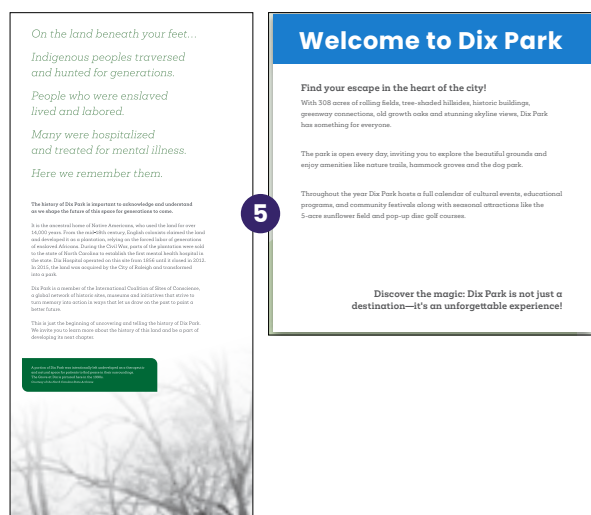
On the land beneath your feet...

Indigenous peoples traversed and hunted for generations.

People who were enslaved lived and labored.

Many were hospitalized and treated for mental illness.

Here we remember them.

The history of Dix Park is important to acknowledge and understand as we shape the future of this space for generations to come.

It is the ancestral home of Native Americans, who used the land for over 14,000 years. From the mid-18th century, English colonists claimed the land and developed it as a plantation, relying on the forced labor of generations of enslaved Africans. During the Civil War, parts of the plantation were sold to the state of North Carolina to establish the first mental health hospital in the state. Dix Hospital operated on this site from 1856 until it closed in 2012. In 2015, the land was acquired by the City of Raleigh and transformed into a park.

Dix Park is a member of the International Coalition of Sites of Conscience, a global network of historic sites, museums and initiatives that strive to turn memory into action in ways that let us draw on the past to paint a better future.

This is just the beginning of uncovering and telling the history of Dix Park. We invite you to learn more about the history of this land and be a part of developing its next chapter.

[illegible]

5

Welcome to Dix Park

Find your escape in the heart of the city!

With 308 acres of rolling fields, tree-shaded hillsides, historic buildings, greenway connections, old growth oaks and stunning skyline views, Dix Park has something for everyone.

The park is open every day, inviting you to explore the beautiful grounds and enjoy amenities like nature trails, hammock groves and the dog park.

Throughout the year Dix Park hosts a full calendar of cultural events, educational programs, and community festivals along with seasonal attractions like the 5-acre sunflower field and pop-up disc golf courses.

Discover the magic: Dix Park is not just a destination—it's an unforgettable experience!